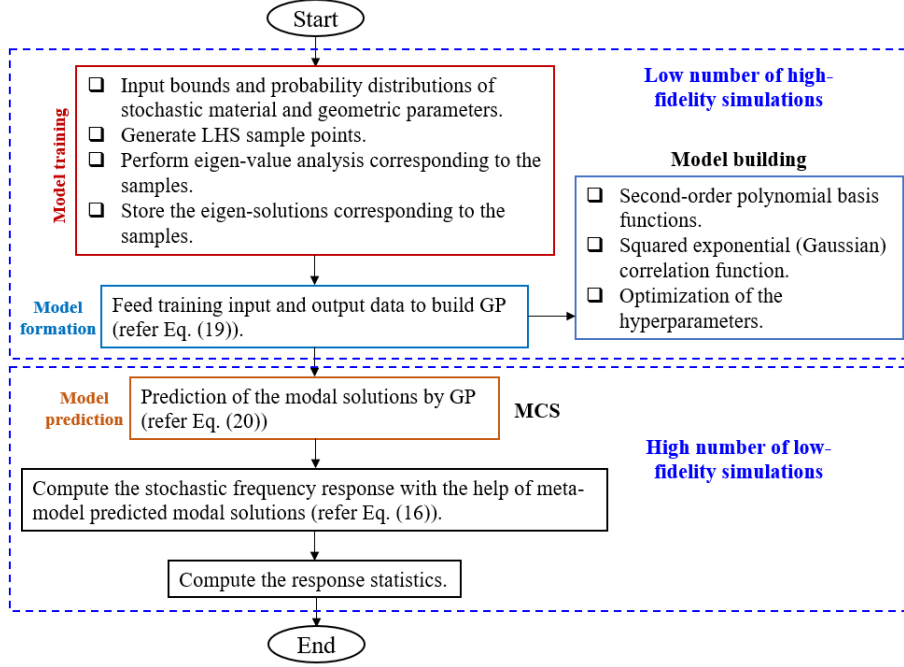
Start

Model training

❑ Input bounds and probability distributions of stochastic material and geometric parameters.
❑ Generate LHS sample points.
❑ Perform eigen-value analysis corresponding to the samples.
❑ Store the eigen-solutions corresponding to the samples.

Low number of high-fidelity simulations

Model building

❑ Second-order polynomial basis functions.
❑ Squared exponential (Gaussian) correlation function.
❑ Optimization of the hyperparameters.

Model formation

Feed training input and output data to build GP (refer Eq. (19)).

Model prediction

Prediction of the modal solutions by GP (refer Eq. (20))

MCS

High number of low-fidelity simulations

Compute the stochastic frequency response with the help of meta-model predicted modal solutions (refer Eq. (16)).

Compute the response statistics.

End